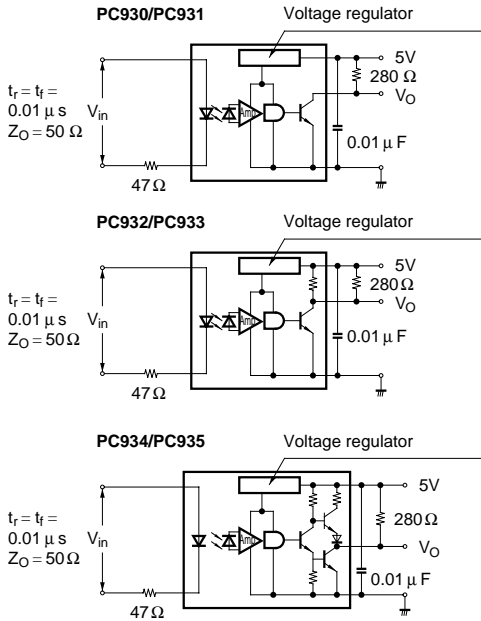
PC930/PC931

Voltage regulator

$t_r = t_f =$ $0.01\mu s$ $Z_O = 50\Omega$

$V_{in}$

Amp

5V

$280\Omega$

$V_O$

$0.01\mu F$

$47\Omega$

PC932/PC933

Voltage regulator

$t_r = t_f =$ $0.01\mu s$ $Z_O = 50\Omega$

$V_{in}$

Amp

5V

$280\Omega$

$V_O$

$0.01\mu F$

$47\Omega$

PC934/PC935

Voltage regulator

$t_r = t_f =$ $0.01\mu s$ $Z_O = 50\Omega$

$V_{in}$

Amp

5V

$280\Omega$

$V_O$

$0.01\mu F$

$47\Omega$